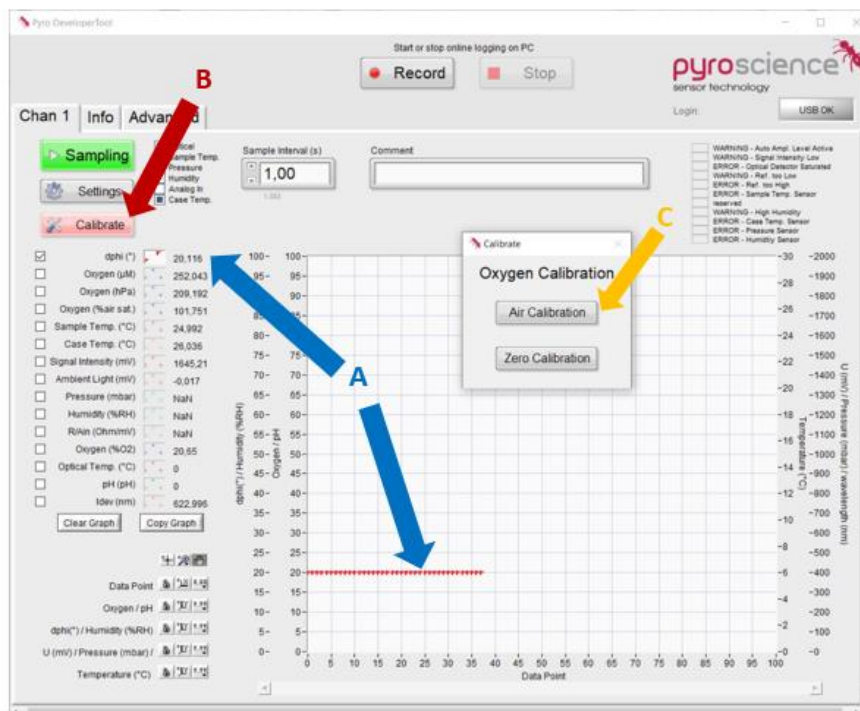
Pyro Developer Tool

Start or stop online logging on PC

Record

Stop

pyroscience
sensor technology

Login:

USB OK

B

Chan 1 | Info | Advan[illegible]

Sampling

Settings

Calibrate

Optical
Sample Temp.
Pressure
Humidity
Analog In
Case Temp.

Sample Interval (s)

1,00

1,000

Comment

WARNING - Auto Ampl. Level Active
WARNING - Signal Intensity Low
ERROR - Optical Detector Saturated
WARNING - Ref. too Low
ERROR - Ref. too High
ERROR - Sample Temp. Sensor
reserved
WARNING - High Humidity
ERROR - Case Temp. Sensor
ERROR - Pressure Sensor
ERROR - Humidity Sensor

C

Calibrate

Oxygen Calibration

Air Calibration

Zero Calibration

A

| | | |
|---|---|---|
| ☑ | dphi (°) | 20,116 |
| ☐ | Oxygen (µM) | 252,043 |
| ☐ | Oxygen (hPa) | 209,192 |
| ☐ | Oxygen (%air sat.) | 101,751 |
| ☐ | Sample Temp. (°C) | 24,992 |
| ☐ | Case Temp. (°C) | 26,036 |
| ☐ | Signal Intensity (mV) | 1645,21 |
| ☐ | Ambient Light (mV) | -0,017 |
| ☐ | Pressure (mbar) | NaN |
| ☐ | Humidity (%RH) | NaN |
| ☐ | R/Ain (Ohm/mV) | NaN |
| ☐ | Oxygen (%O2) | 20,65 |
| ☐ | Optical Temp. (°C) | 0 |
| ☐ | pH (pH) | 0 |
| ☐ | Idev (nm) | 622,996 |

Clear Graph

Copy Graph

Data Point

Oxygen / pH

dphi(°) / Humidity (%RH)

U (mV) / Pressure (mbar) /

Temperature (°C)

dphi(°) / Humidity (%RH)

Oxygen / pH

100 95 90 85 80 75 70 65 60 55 50 45 40 35 30 25 20 15 10 5 0

Temperature (°C)

30 28 26 24 22 20 18 16 14 12 10 8 6 4 2 0

U (mV) / Pressure (mbar) / wavelength (nm)

2000 1900 1800 1700 1600 1500 1400 1300 1200 1100 1000 900 800 700 600 500 400 300 200 100 0

0 5 10 15 20 25 30 35 40 45 50 55 60 65 70 75 80 85 90 95 100

Data Point